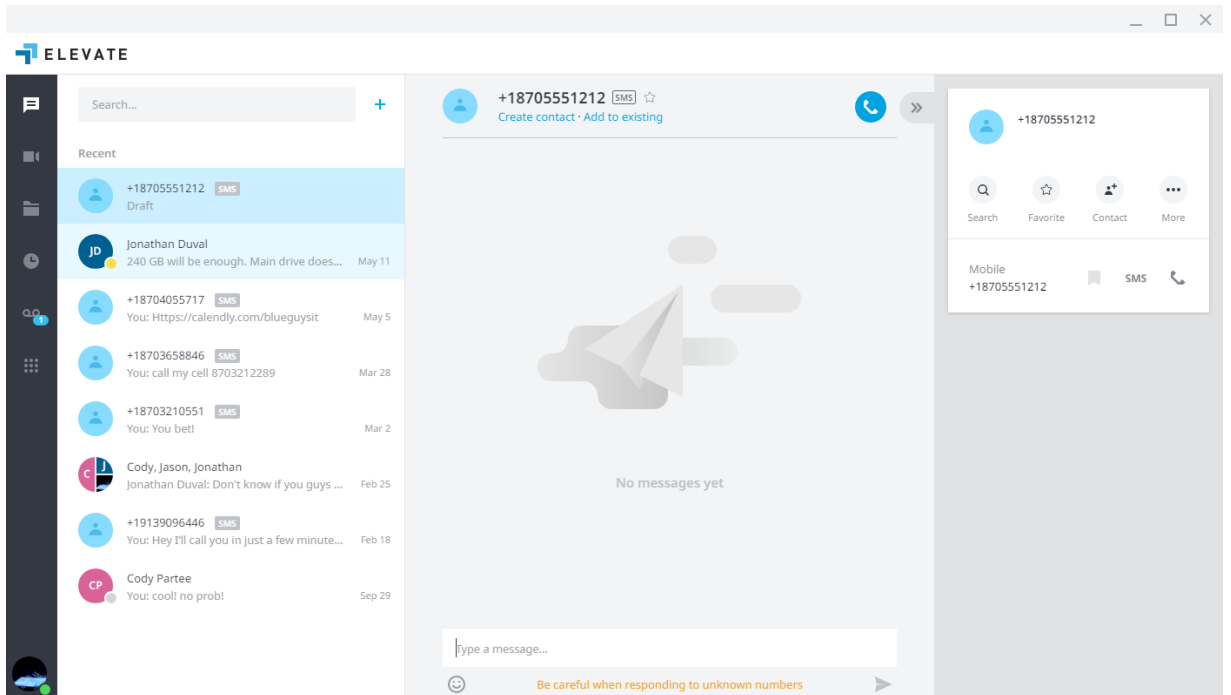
ELEVATE

1

Search...

+

Recent

+18705551212 SMS
Draft

JD
Jonathan Duval
240 GB will be enough. Main drive does... May 11

+18704055717 SMS
You: Https://calendly.com/blueguysit May 5

+18703658846 SMS
You: call my cell 8703212289 Mar 28

+18703210551 SMS
You: You bet! Mar 2

C J
Cody, Jason, Jonathan
Jonathan Duval: Don't know if you guys ... Feb 25

+19139096446 SMS
You: Hey I'll call you in just a few minute... Feb 18

CP
Cody Partee
You: cool! no prob! Sep 29

+18705551212 SMS
Create contact · Add to existing

No messages yet

Type a message...

Be careful when responding to unknown numbers

+18705551212

Search
Favorite
Contact
More

Mobile
+18705551212
SMS